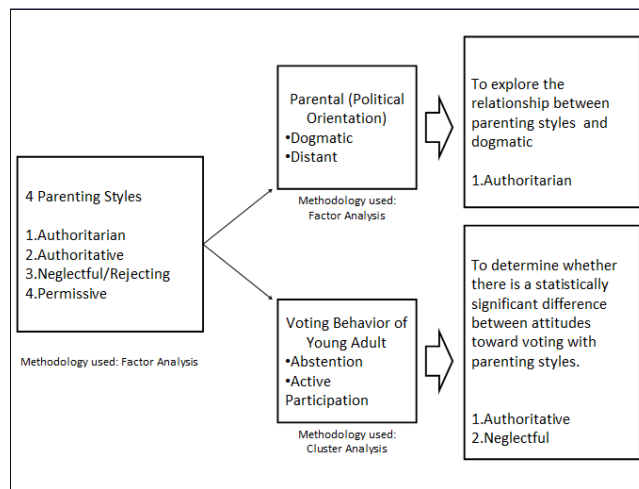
4 Parenting Styles

1.Authoritarian
2.Authoritative
3.Neglectful/Rejecting
4.Permissive

Methodology used: Factor Analysis

Parental (Political Orientation)
•Dogmatic
•Distant

Methodology used: Factor Analysis

To explore the relationship between parenting styles and dogmatic

1.Authoritarian

Voting Behavior of Young Adult
•Abstention
•Active Participation

Methodology used: Cluster Analysis

To determine whether there is a statistically significant difference between attitudes toward voting with parenting styles.

1.Authoritative
2.Neglectful